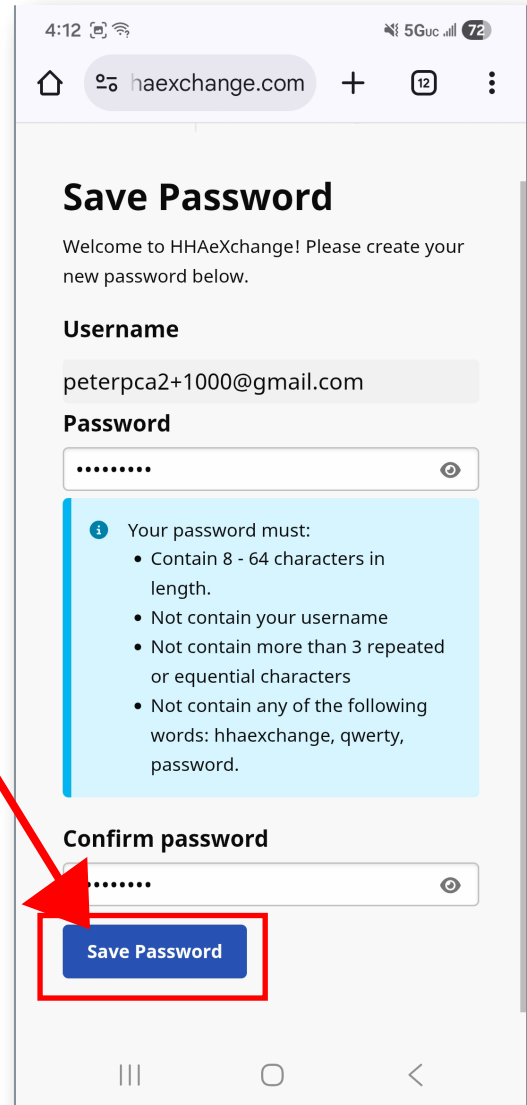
4:12 5G 72

haexchange.com 12

Save Password

Welcome to HHAeXchange! Please create your new password below.

Username

peterpca2+1000@gmail.com

Password

•••••••••

Your password must:
- Contain 8 - 64 characters in length.
- Not contain your username
- Not contain more than 3 repeated or equential characters
- Not contain any of the following words: hhaexchange, qwerty, password.

Confirm password

•••••••••

Save Password